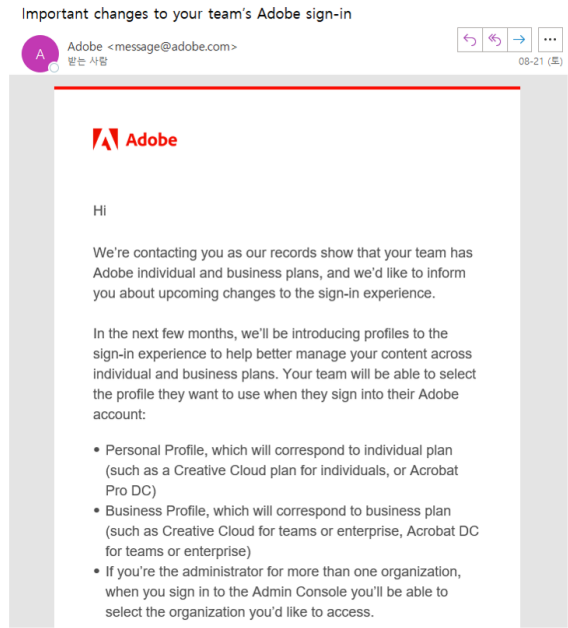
Important changes to your team's Adobe sign-in

A

Adobe <message@adobe.com>
받는 사람

08-21 (토)

Adobe

Hi

We're contacting you as our records show that your team has Adobe individual and business plans, and we'd like to inform you about upcoming changes to the sign-in experience.

In the next few months, we'll be introducing profiles to the sign-in experience to help better manage your content across individual and business plans. Your team will be able to select the profile they want to use when they sign into their Adobe account:

• Personal Profile, which will correspond to individual plan (such as a Creative Cloud plan for individuals, or Acrobat Pro DC)
• Business Profile, which will correspond to business plan (such as Creative Cloud for teams or enterprise, Acrobat DC for teams or enterprise)
• If you're the administrator for more than one organization, when you sign in to the Admin Console you'll be able to select the organization you'd like to access.